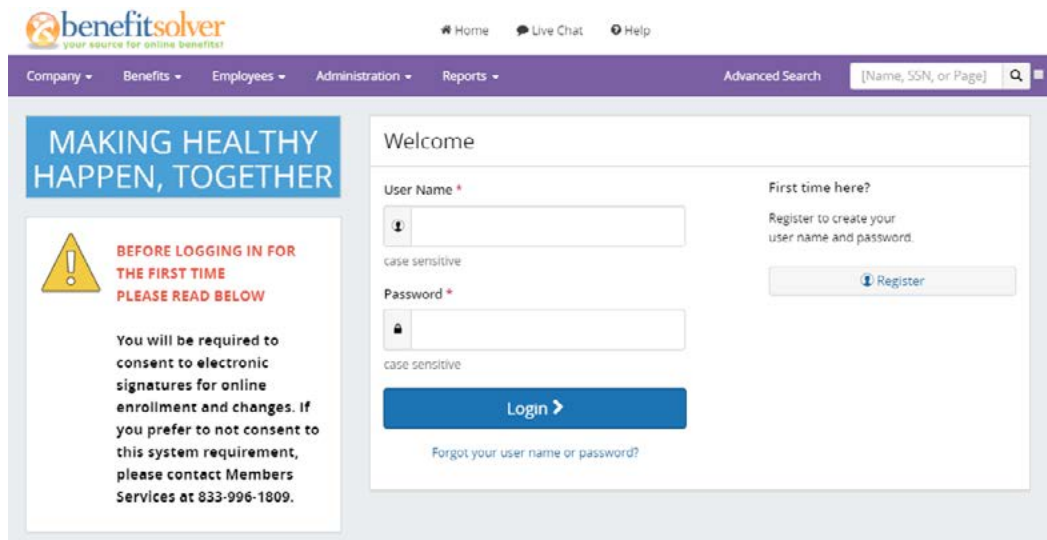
benefitsolver
your source for online benefits!

Home Live Chat Help

Company ▾ Benefits ▾ Employees ▾ Administration ▾ Reports ▾ Advanced Search [Name, SSN, or Page]

MAKING HEALTHY HAPPEN, TOGETHER

BEFORE LOGGING IN FOR THE FIRST TIME PLEASE READ BELOW

You will be required to consent to electronic signatures for online enrollment and changes. If you prefer to not consent to this system requirement, please contact Members Services at 833-996-1809.

Welcome

User Name *

case sensitive

Password *

case sensitive

Login >

Forgot your user name or password?

First time here?

Register to create your user name and password.

Register